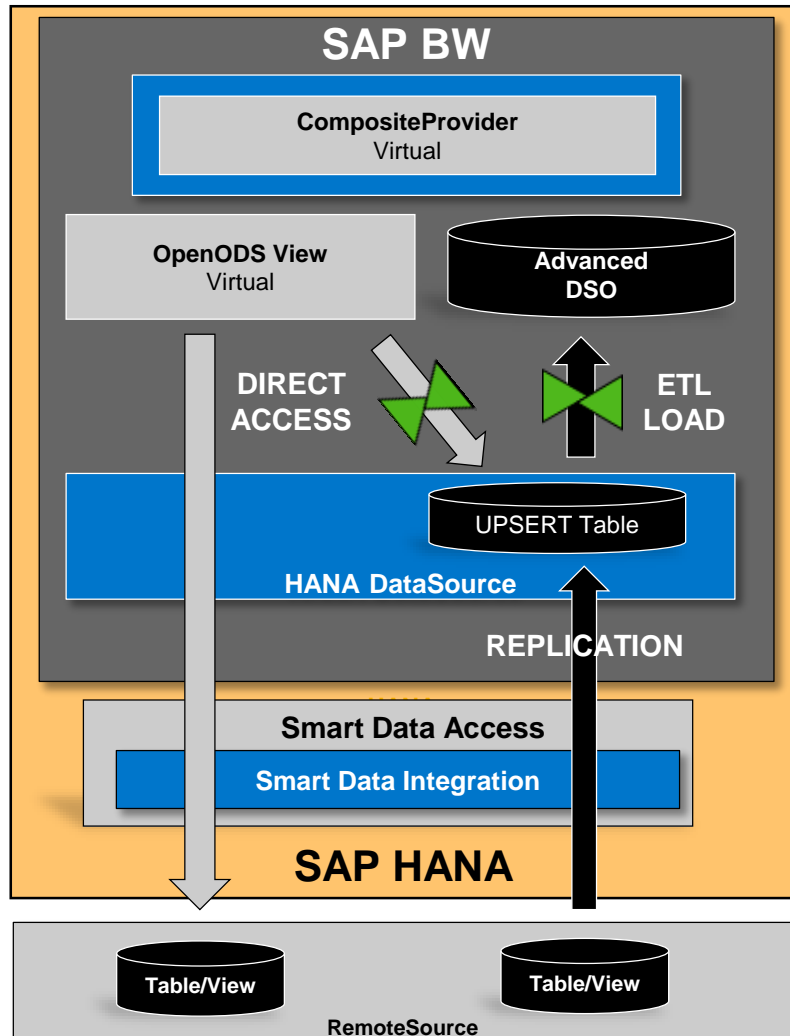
SAP BW

CompositeProvider
Virtual

OpenODS View
Virtual

Advanced DSO

DIRECT ACCESS

ETL LOAD

UPSERT Table

HANA DataSource

REPLICATION

Smart Data Access

Smart Data Integration

SAP HANA

Table/View

Table/View

RemoteSource